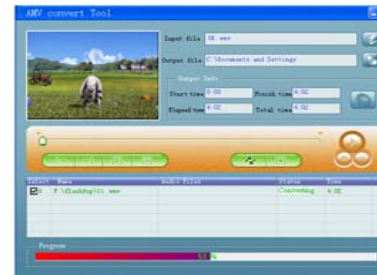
AMV convert Tool

Input file 01.amv

Output file C:\Documents and Settings

Output Info

Start time 0.00

Finish time 4.02

Elapsed time 4.02

Total time 4.02

| Select | Name | Audio Files | Status | Time |
|---|---|---|---|---|
| ☑ 0 | F:\flashdisp\01.amv | | Converting | 4.02 |

Progress

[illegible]%